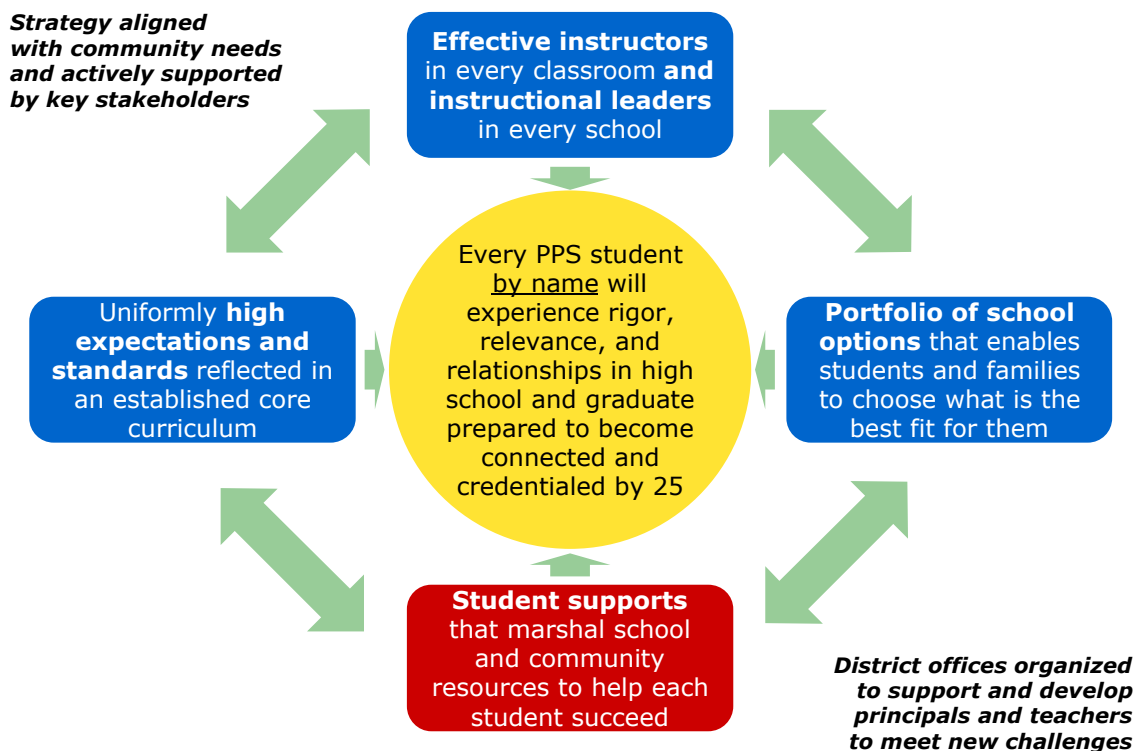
Strategy aligned with community needs and actively supported by key stakeholders

Effective instructors in every classroom and instructional leaders in every school

Uniformly high expectations and standards reflected in an established core curriculum

Every PPS student by name will experience rigor, relevance, and relationships in high school and graduate prepared to become connected and credentialed by 25

Portfolio of school options that enables students and families to choose what is the best fit for them

Student supports that marshal school and community resources to help each student succeed

District offices organized to support and develop principals and teachers to meet new challenges